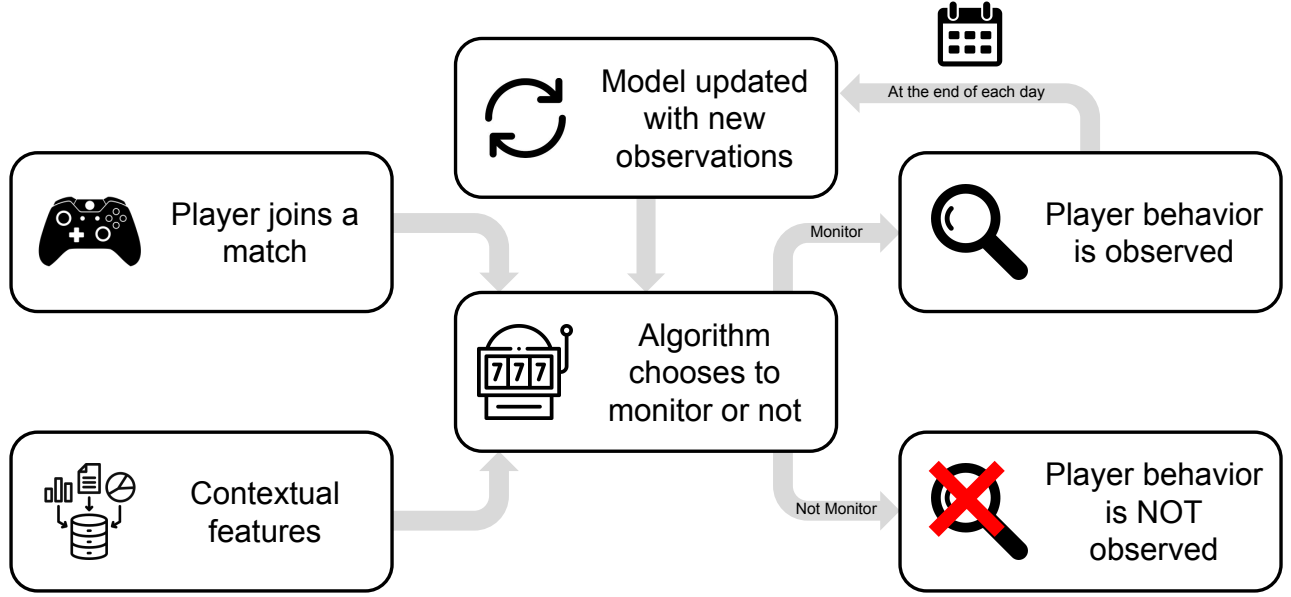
Model updated with new observations

At the end of each day

Player joins a match

Monitor

Player behavior is observed

777

Algorithm chooses to monitor or not

Contextual features

Not Monitor

Player behavior is NOT observed